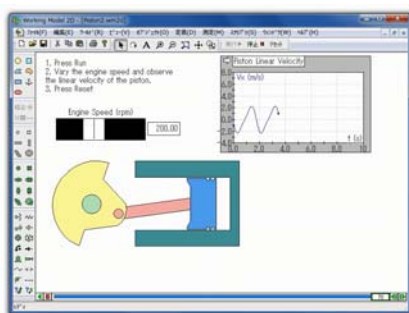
Working Model 2D - [Piston2.wm2d]

1. Press Run
2. Vary the engine speed and observe the linear velocity of the piston.
3. Press Reset

Engine Speed (rpm)

200.00

Piston Linear Velocity

Vx (m/s)

t (s)

0.0

2.0

4.0

6.0

8.0

10